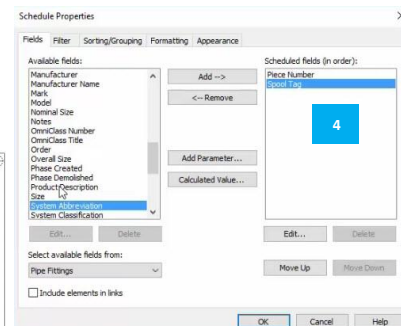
Schedule Properties

Fields | Filter | Sorting/Grouping | Formatting | Appearance

Available fields:
Manufacturer
Manufacturer Name
Mark
Model
Nominal Size
Notes
OmniClass Number
OmniClass Title
Order
Overall Size
Phase Created
Phase Demolished
Product Description
Size
System Abbreviation
System Classification

Add -->
<-- Remove

Add Parameter...
Calculated Value...

Scheduled fields (in order):
Piece Number
Spool Tag

4

Edit... | Delete
Edit... | Delete

Select available fields from:
Pipe Fittings

Include elements in links

Move Up | Move Down

OK | Cancel | Help